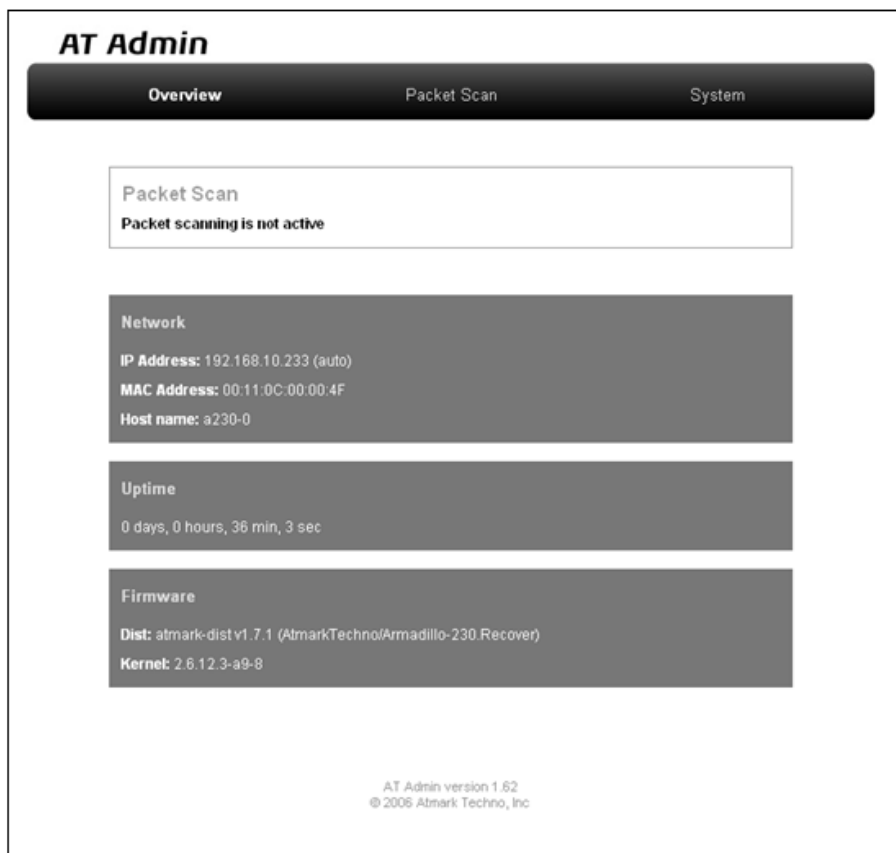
AT Admin

Overview Packet Scan System

Packet Scan

Packet scanning is not active

Network

IP Address: 192.168.10.233 (auto)

MAC Address: 00:11:0C:00:00:4F

Host name: a230-0

Uptime

0 days, 0 hours, 36 min, 3 sec

Firmware

Dist: atmark-dist v1.7.1 (AtmarkTechno/Armadillo-230.Recover)

Kernel: 2.6.12.3-a9-8

AT Admin version 1.62
© 2006 Atmark Techno, Inc